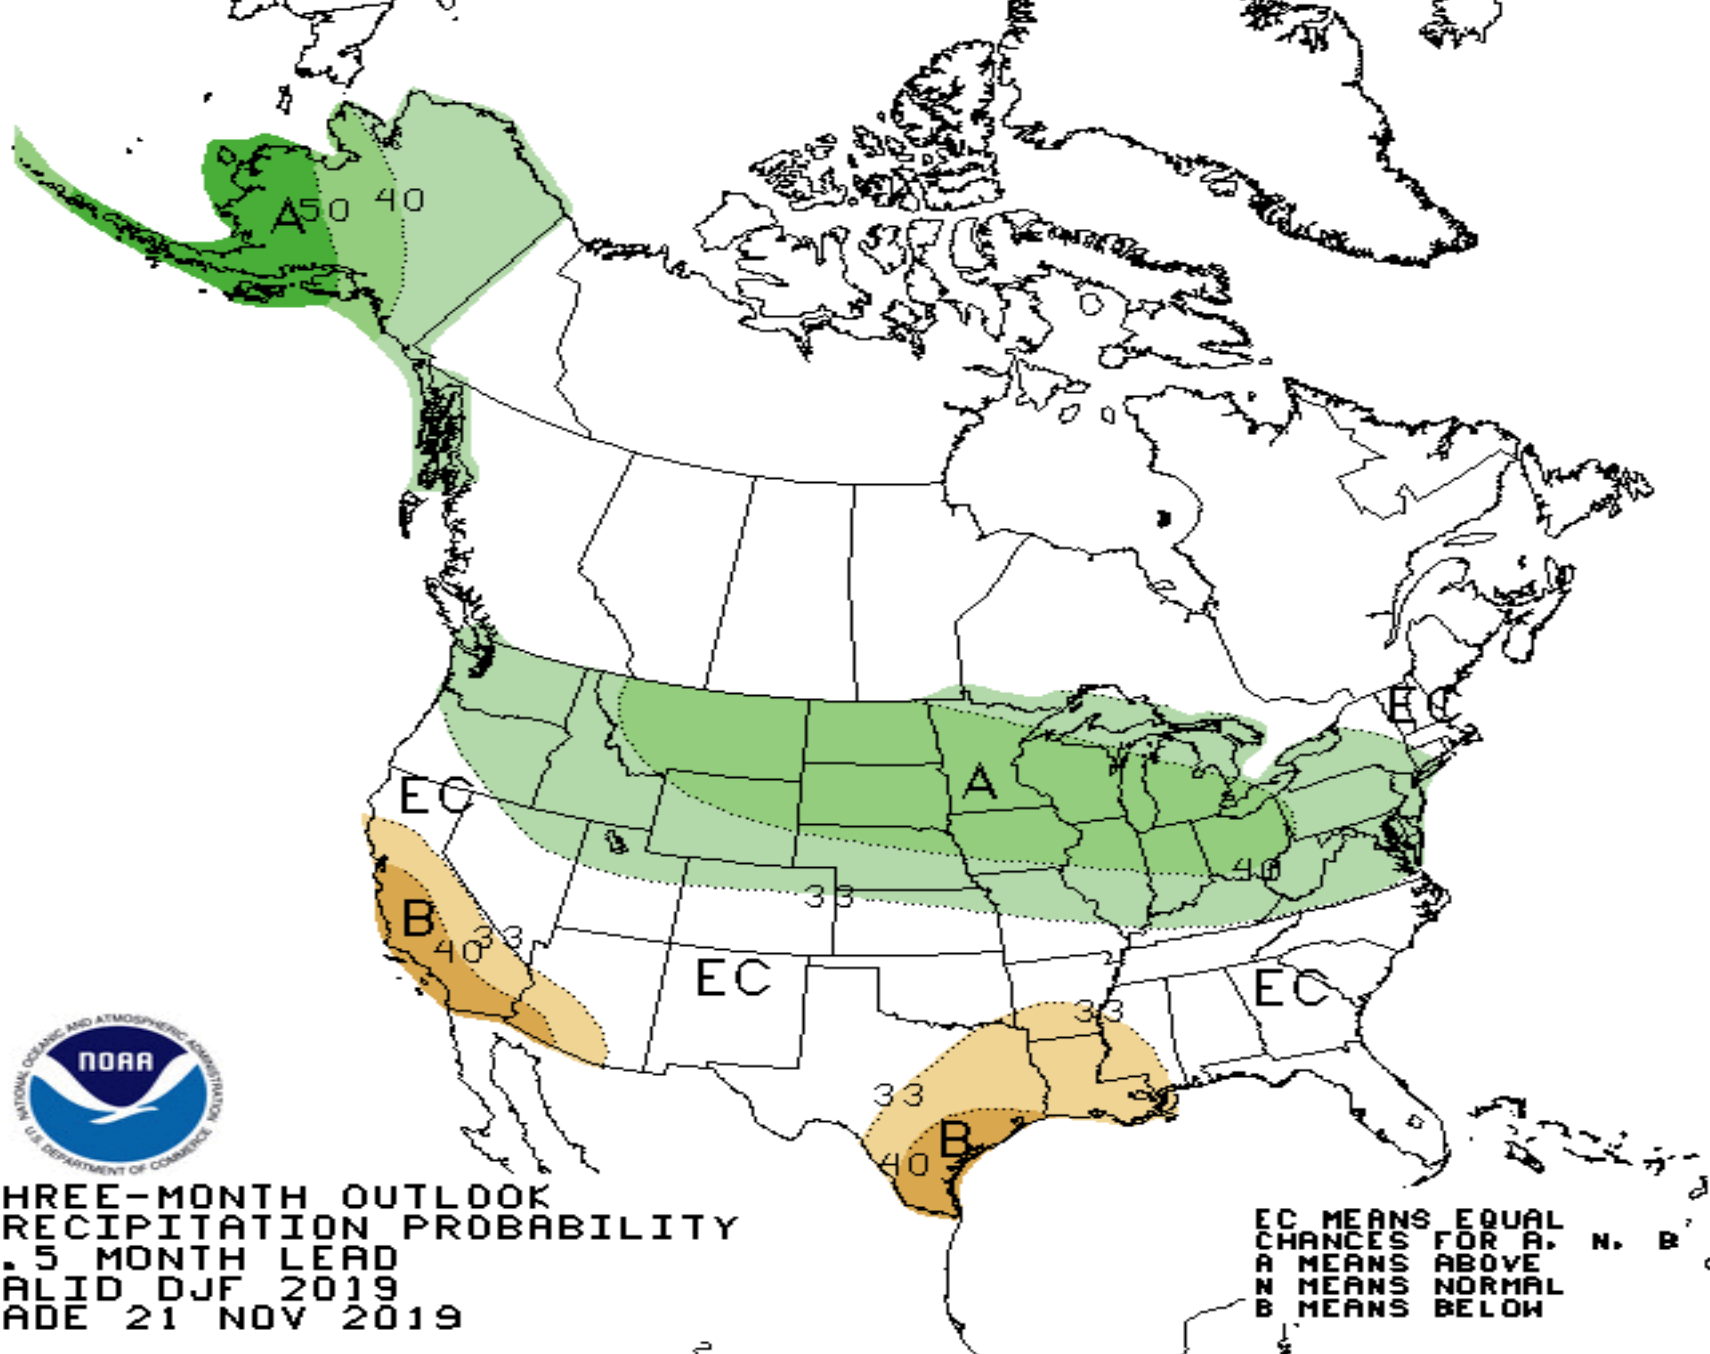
A 50 40

EC

A

EC

33

40

B 40 33

EC

EC

33

33

B

40

NOAA

NATIONAL OCEANIC AND ATMOSPHERIC ADMINISTRATION

U.S. DEPARTMENT OF COMMERCE

HREE-MONTH OUTLOOK
RECIPITATION PROBABILITY
.5 MONTH LEAD
ALID DJF 2019
ADE 21 NOV 2019

EC MEANS EQUAL
CHANCES FOR A, N, B
A MEANS ABOVE
N MEANS NORMAL
B MEANS BELOW